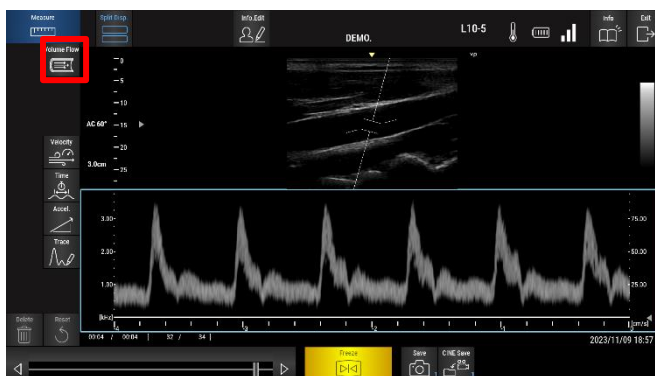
Measure

Split Disp.

Info Edit

DEMO.

L10-5

Info

Exit

Volume Flow

0
5
10
AC 60° 15
20
3.0cm 25

Velocity

Time

Accel.

Trace

3.30
2.30
1.30
[kHz]

75.00
50.00
25.00
[cm/s]

4 3 2 1

00:04 / 00:04 | 32 / 34 |

2023/11/09 18:57

Delete

Reset

Freeze

Save

CINE Save